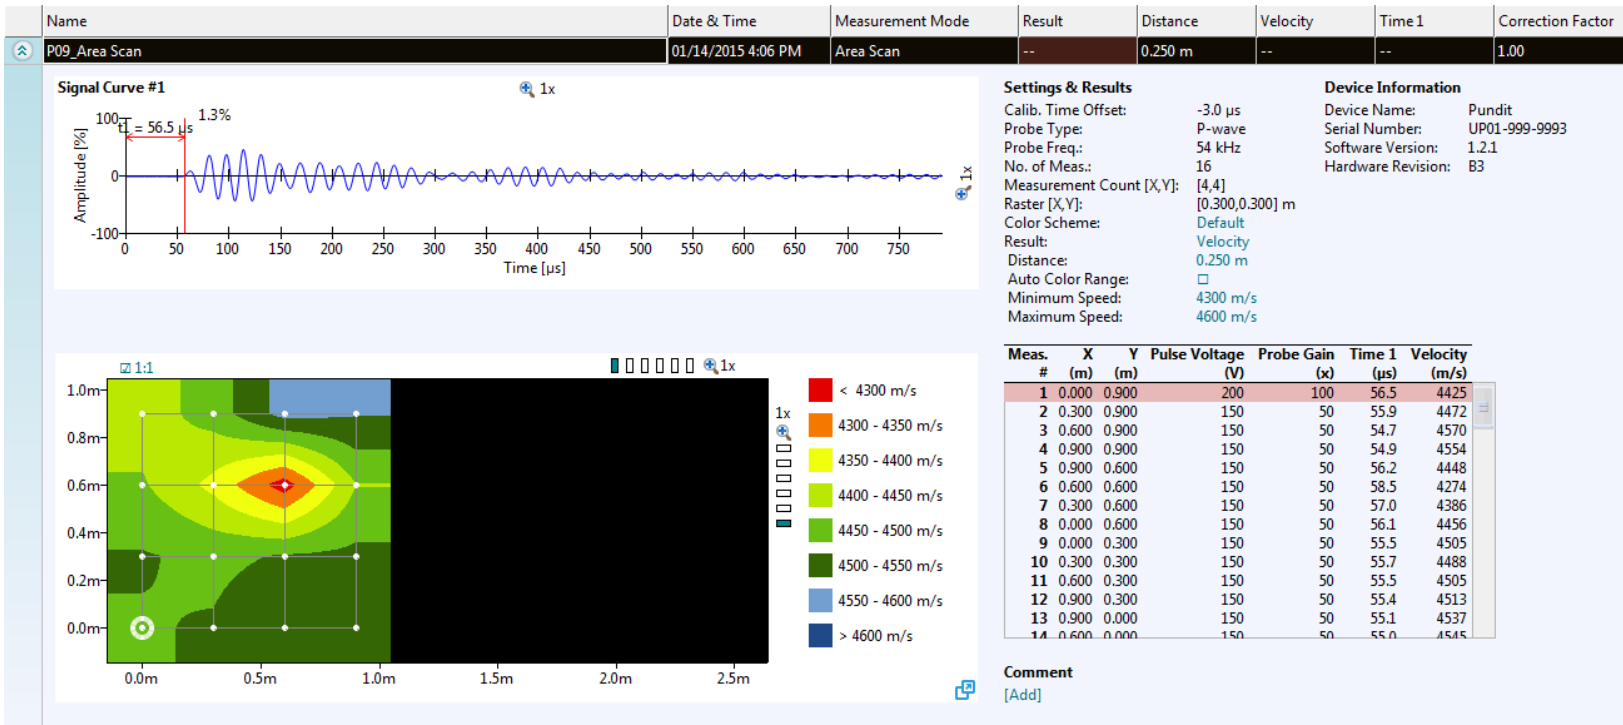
| Name | Date & Time | Measurement Mode | Result | Distance | Velocity | Time 1 | Correction Factor |
|---|---|---|---|---|---|---|---|
| P09_Area Scan | 01/14/2015 4:06 PM | Area Scan | -- | 0.250 m | -- | -- | 1.00 |

Signal Curve #1

1x

t1 = 56.5 µs 1.3%

100
0
-100

Amplitude [%]

0 50 100 150 200 250 300 350 400 450 500 550 600 650 700 750

Time [µs]

1x

Settings & Results

Calib. Time Offset: -3.0 µs
Probe Type: P-wave
Probe Freq.: 54 kHz
No. of Meas.: 16
Measurement Count [X,Y]: [4,4]
Raster [X,Y]: [0.300,0.300] m
Color Scheme: Default
Result: Velocity
Distance: 0.250 m
Auto Color Range: ☐
Minimum Speed: 4300 m/s
Maximum Speed: 4600 m/s

Device Information

Device Name: Pundit
Serial Number: UP01-999-9993
Software Version: 1.2.1
Hardware Revision: B3

1:1

1x

1.0m
0.8m
0.6m
0.4m
0.2m
0.0m

0.0m 0.5m 1.0m 1.5m 2.0m 2.5m

1x

< 4300 m/s
4300 - 4350 m/s
4350 - 4400 m/s
4400 - 4450 m/s
4450 - 4500 m/s
4500 - 4550 m/s
4550 - 4600 m/s
> 4600 m/s

| Meas. # | X (m) | Y (m) | Pulse Voltage (V) | Probe Gain (x) | Time 1 (µs) | Velocity (m/s) |
|---|---|---|---|---|---|---|
| 1 | 0.000 | 0.900 | 200 | 100 | 56.5 | 4425 |
| 2 | 0.300 | 0.900 | 150 | 50 | 55.9 | 4472 |
| 3 | 0.600 | 0.900 | 150 | 50 | 54.7 | 4570 |
| 4 | 0.900 | 0.900 | 150 | 50 | 54.9 | 4554 |
| 5 | 0.900 | 0.600 | 150 | 50 | 56.2 | 4448 |
| 6 | 0.600 | 0.600 | 150 | 50 | 58.5 | 4274 |
| 7 | 0.300 | 0.600 | 150 | 50 | 57.0 | 4386 |
| 8 | 0.000 | 0.600 | 150 | 50 | 56.1 | 4456 |
| 9 | 0.000 | 0.300 | 150 | 50 | 55.5 | 4505 |
| 10 | 0.300 | 0.300 | 150 | 50 | 55.7 | 4488 |
| 11 | 0.600 | 0.300 | 150 | 50 | 55.5 | 4505 |
| 12 | 0.900 | 0.300 | 150 | 50 | 55.4 | 4513 |
| 13 | 0.900 | 0.000 | 150 | 50 | 55.1 | 4537 |
| 14 | 0.600 | 0.000 | 150 | 50 | 55.0 | 4545 |

Comment
[Add]